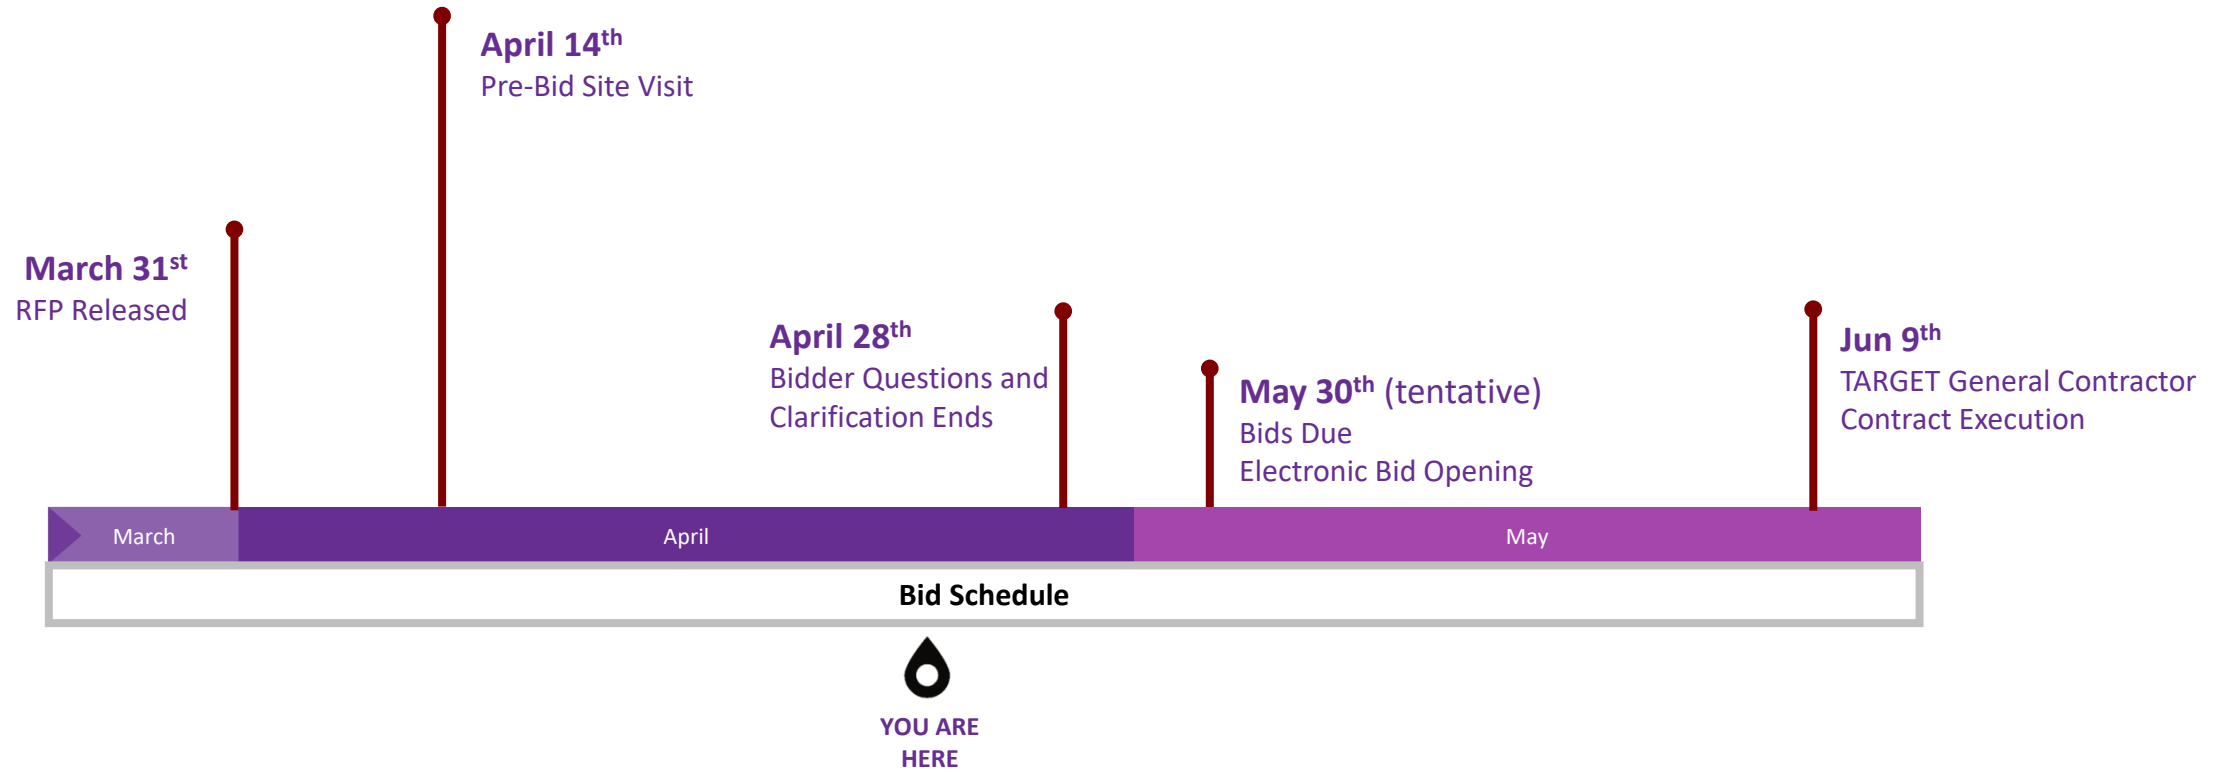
April 14$^{th}$
Pre-Bid Site Visit

March 31$^{st}$
RFP Released

April 28$^{th}$
Bidder Questions and Clarification Ends

May 30$^{th}$ (tentative)
Bids Due
Electronic Bid Opening

Jun 9$^{th}$
TARGET General Contractor Contract Execution

March
April
May

Bid Schedule

YOU ARE HERE